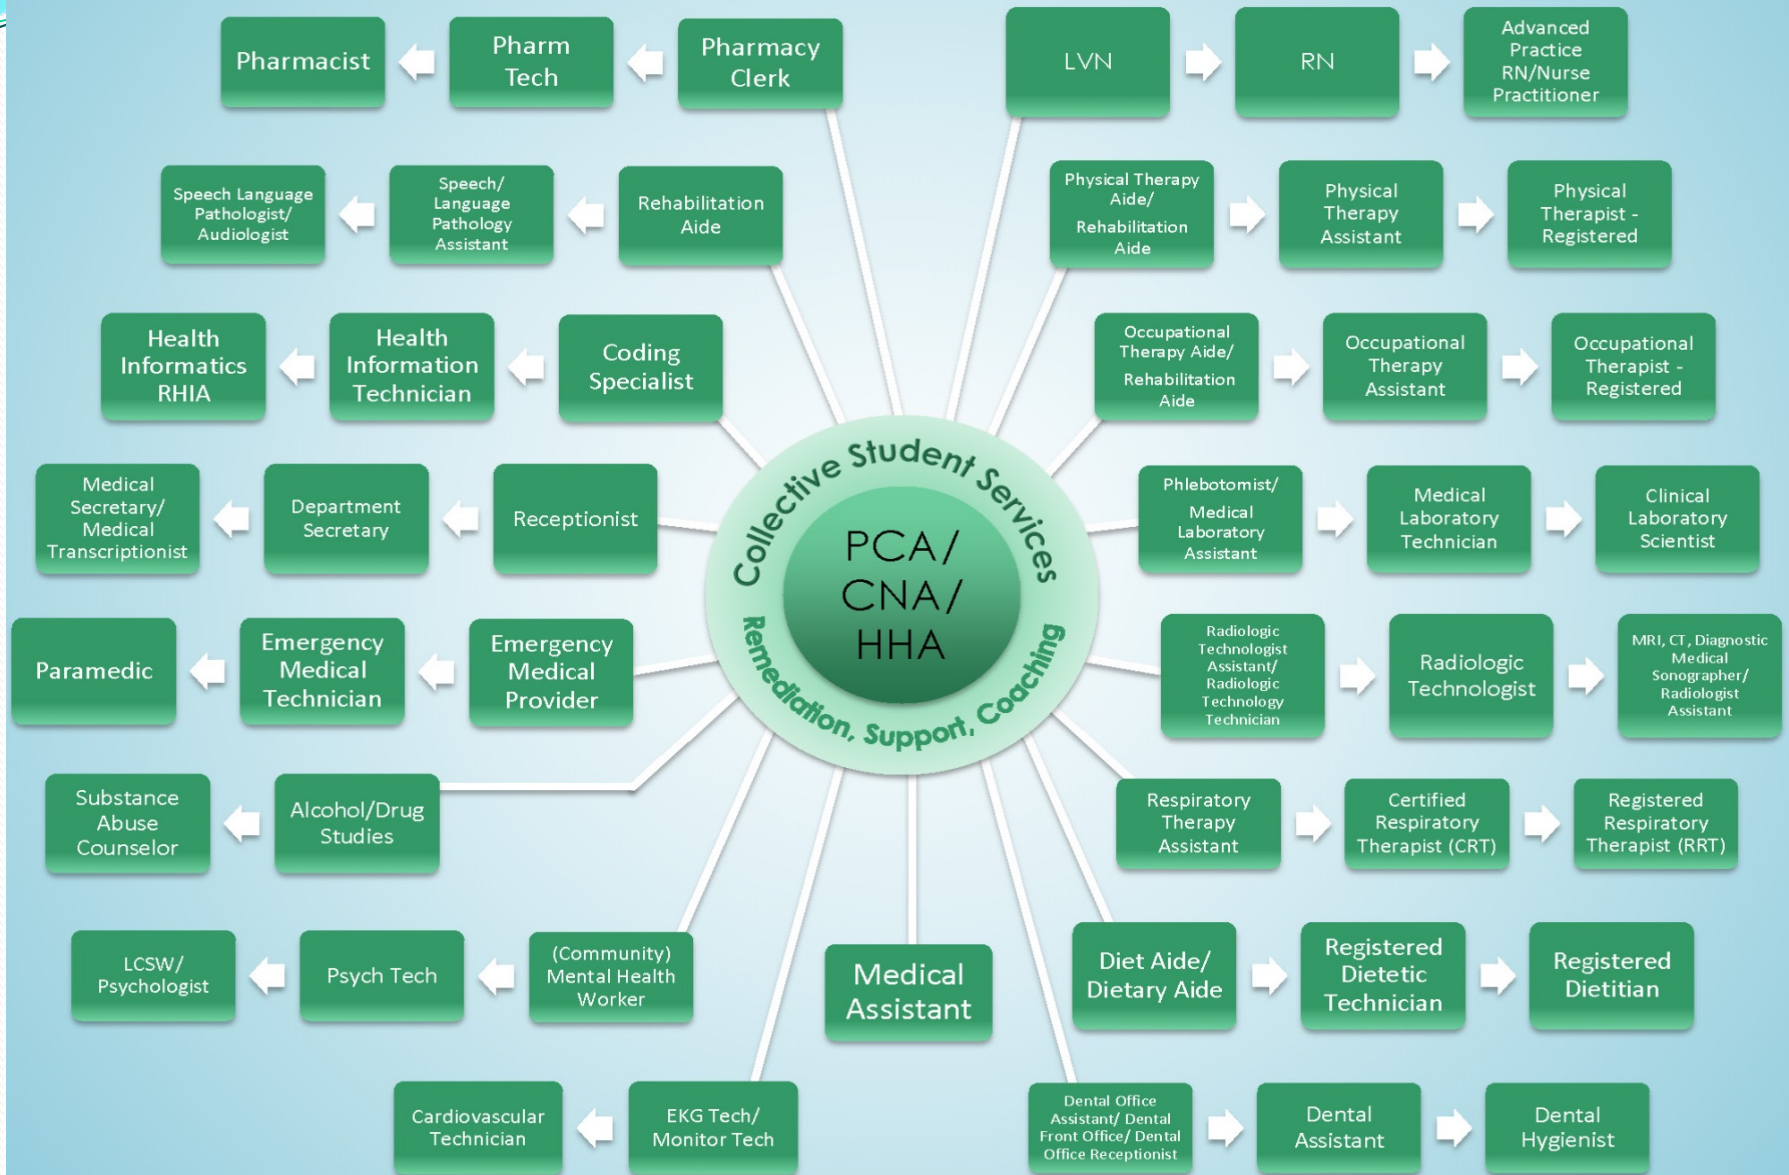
Pharmacist

Pharm Tech

Pharmacy Clerk

LVN

RN

Advanced Practice RN/Nurse Practitioner

Speech Language Pathologist/ Audiologist

Speech/ Language Pathology Assistant

Rehabilitation Aide

Physical Therapy Aide/ Rehabilitation Aide

Physical Therapy Assistant

Physical Therapist - Registered

Health Informatics RHIA

Health Information Technician

Coding Specialist

Occupational Therapy Aide/ Rehabilitation Aide

Occupational Therapy Assistant

Occupational Therapist - Registered

Medical Secretary/ Medical Transcriptionist

Department Secretary

Receptionist

Collective Student Services

PCA/ CNA/ HHA

Remediation, Support, Coaching

Phlebotomist/ Medical Laboratory Assistant

Medical Laboratory Technician

Clinical Laboratory Scientist

Paramedic

Emergency Medical Technician

Emergency Medical Provider

Radiologic Technologist Assistant/ Radiologic Technology Technician

Radiologic Technologist

MRI, CT, Diagnostic Medical Sonographer/ Radiologist Assistant

Substance Abuse Counselor

Alcohol/Drug Studies

Respiratory Therapy Assistant

Certified Respiratory Therapist (CRT)

Registered Respiratory Therapist (RRT)

LCSW/ Psychologist

Psych Tech

(Community) Mental Health Worker

Medical Assistant

Diet Aide/ Dietary Aide

Registered Dietetic Technician

Registered Dietitian

Cardiovascular Technician

EKG Tech/ Monitor Tech

Dental Office Assistant/ Dental Front Office/ Dental Office Receptionist

Dental Assistant

Dental Hygienist